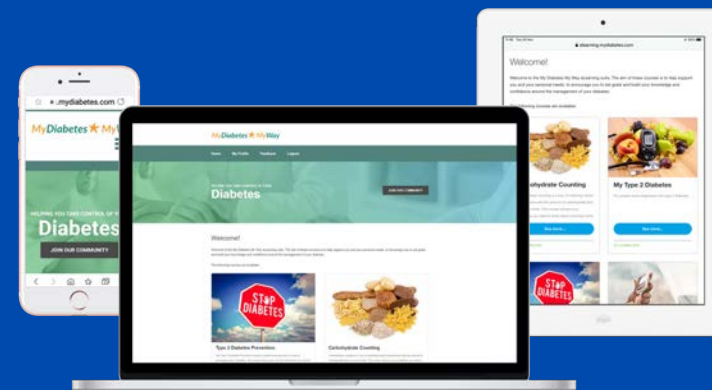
.mydiabetes.com

MyDiabetes MyW

HELPING YOU TAKE CONTROL OF Y

Diabetes

JOIN OUR COMMUNITY

MyDiabetes MyWay

Home My Profile Feedback Logout

Diabetes

JOIN OUR COMMUNITY

Welcome!

STOP DIABETES

Type 2 Diabetes Prevention

Carbohydrate Counting

elearning.mydiabetes.com

Welcome!

Welcome to the My Diabetes My Way eLearning suite. The aim of these courses is to help support you and your personal health, to encourage you to ask goals and build your knowledge and confidence around the management of your diabetes.

The following courses are available:

Carbohydrate Counting

My Type 2 Diabetes

Start Course

Start Course

STOP DIABETES